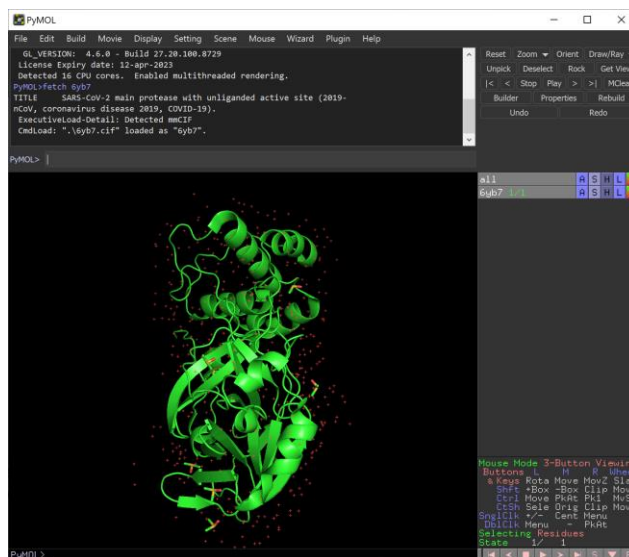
PyMOL

File Edit Build Movie Display Setting Scene Mouse Wizard Plugin Help

GL_VERSION: 4.6.0 - Build 27.20.100.8729
License Expiry date: 12-apr-2023
Detected 16 CPU cores. Enabled multithreaded rendering.
PyMOL>fetch 6yb7
TITLE SARS-CoV-2 main protease with unliganded active site (2019-nCoV, coronavirus disease 2019, COVID-19).
ExecutiveLoad-Detail: Detected mmCIF
CmdLoad: ".\6yb7.cif" loaded as "6yb7".

Reset Zoom Orient Draw/Ray
Unpick Deselect Rock Get View
|< < Stop Play > >| MClear
Builder Properties Rebuild
Undo Redo

PyMOL>

all A S H L
6yb7 1/1 A S H L

Mouse Mode 3-Button Viewing
Buttons L M R Wheel
& Keys Rota Move MovZ Slab
Shft +Box -Box Clip MovS
Ctrl Move PkAt Pk1 MvSZ
CtSh Sele Orig Clip MovZ
SnglClk +/- Cent Menu
DblClk Menu - PkAt
Selecting Residues
State 1/ 1

PyMOL>